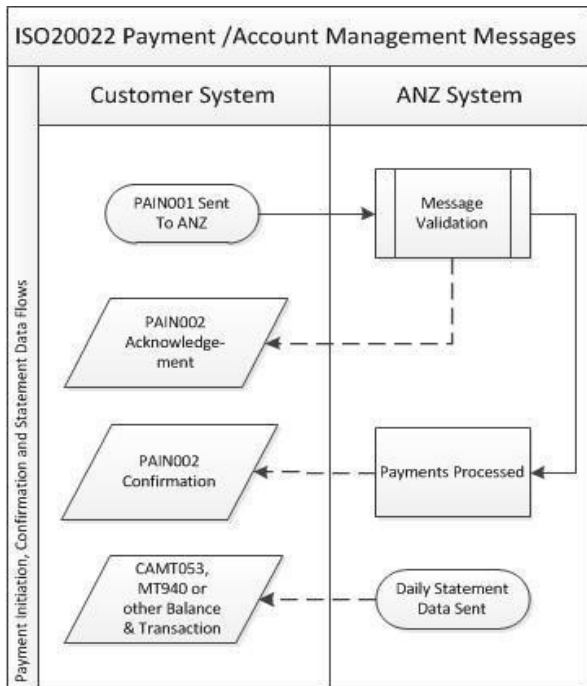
ISO20022 Payment /Account Management Messages

Payment Initiation, Confirmation and Statement Data Flows

Customer System

ANZ System

PAIN001 Sent To ANZ

Message Validation

PAIN002 Acknowledgement

PAIN002 Confirmation

Payments Processed

CAMT053, MT940 or other Balance & Transaction

Daily Statement Data Sent